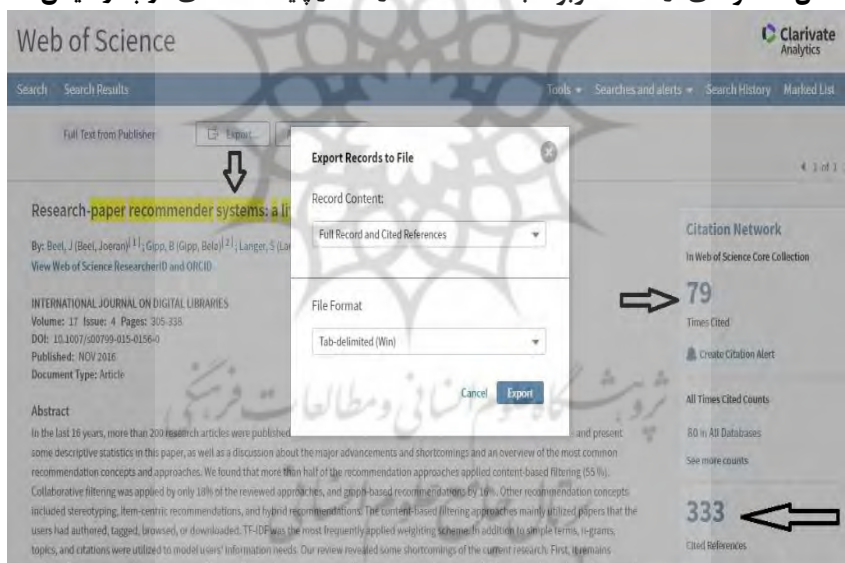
Web of Science

Clarivate Analytics

Search Search Results

Tools ▾ Searches and alerts ▾ Search History Marked List

Full Text from Publisher

Export...

◀ 1 of 1

Research-paper recommender systems: a li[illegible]

By: Beel, J (Beel, Joeran)[1]; Gipp, B (Gipp, Bela)[2]; Langer, S (La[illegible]

View Web of Science ResearcherID and ORCID

INTERNATIONAL JOURNAL ON DIGITAL LIBRARIES
Volume: 17 Issue: 4 Pages: 305-338
DOI: 10.1007/s00799-015-0156-0
Published: NOV 2016
Document Type: Article

Abstract

In the last 16 years, more than 200 research articles were published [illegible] and present some descriptive statistics in this paper, as well as a discussion about the major advancements and shortcomings and an overview of the most common recommendation concepts and approaches. We found that more than half of the recommendation approaches applied content-based filtering (55 %). Collaborative filtering was applied by only 18% of the reviewed approaches, and graph-based recommendations by 16%. Other recommendation concepts included stereotyping, item-centric recommendations, and hybrid recommendations. The content-based filtering approaches mainly utilized papers that the users had authored, tagged, browsed, or downloaded. TF-IDF was the most frequently applied weighting scheme. In addition to simple terms, n-grams, topics, and citations were utilized to model users' information needs. Our review revealed some shortcomings of the current research. First, it remains

Export Records to File

Record Content:

Full Record and Cited References

File Format

Tab-delimited (Win)

Cancel Export

Citation Network

In Web of Science Core Collection

79

Times Cited

Create Citation Alert

All Times Cited Counts

80 in All Databases

See more counts

333

Cited References